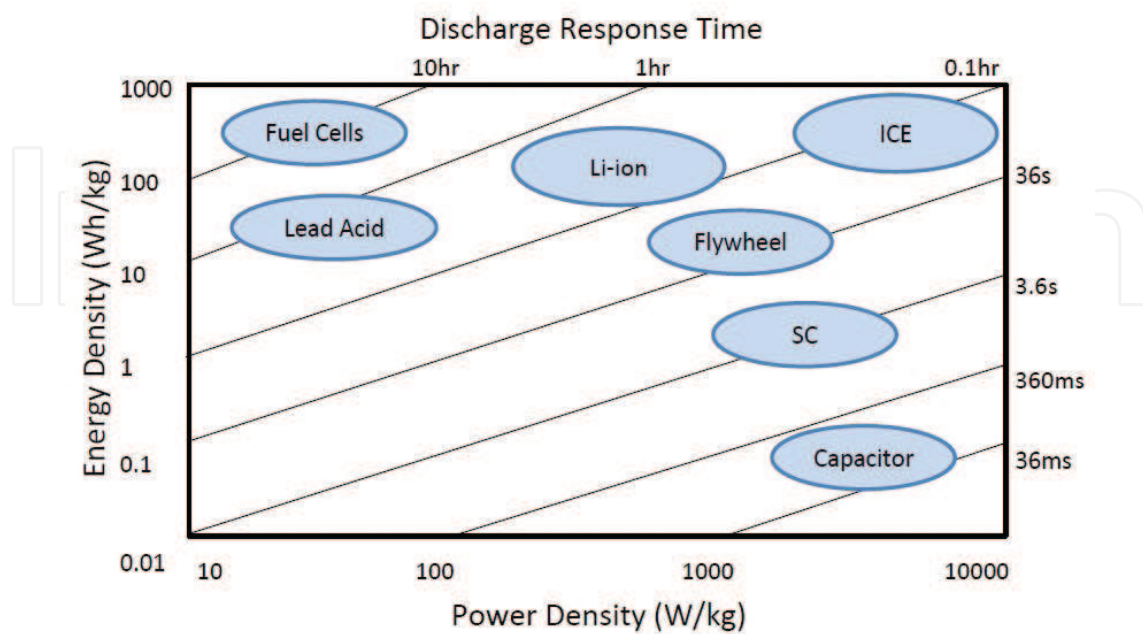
Discharge Response Time

10hr
1hr
0.1hr

1000
100
10
1
0.1
0.01

Energy Density (Wh/kg)

Fuel Cells
Li-ion
ICE
Lead Acid
Flywheel
SC
Capacitor

36s
3.6s
360ms
36ms

10
100
1000
10000

Power Density (W/kg)